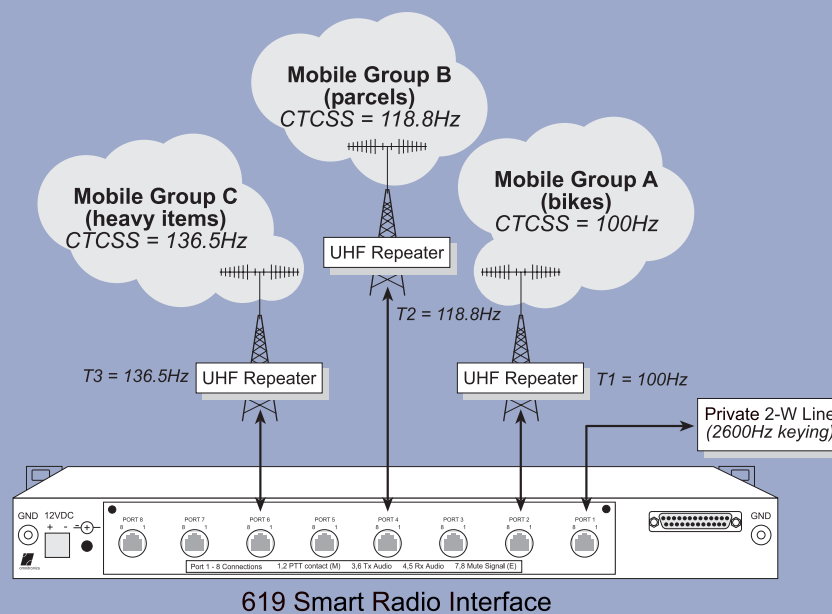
Mobile Group B
(parcels)
CTCSS = 118.8Hz

Mobile Group C
(heavy items)
CTCSS = 136.5Hz

Mobile Group A
(bikes)
CTCSS = 100Hz

UHF Repeater

T2 = 118.8Hz

T3 = 136.5Hz

UHF Repeater

UHF Repeater

T1 = 100Hz

Private 2-W Line
(2600Hz keying)

GND

12VDC
+ -

PORT 8

PORT 7

PORT 6

PORT 5

PORT 4

PORT 3

PORT 2

PORT 1

Port 1 - 8 Connections 1,2 PTT contact (M) 3,6 Tx Audio 4,5 Rx Audio 7,8 Mute Signal (E)

GND

619 Smart Radio Interface